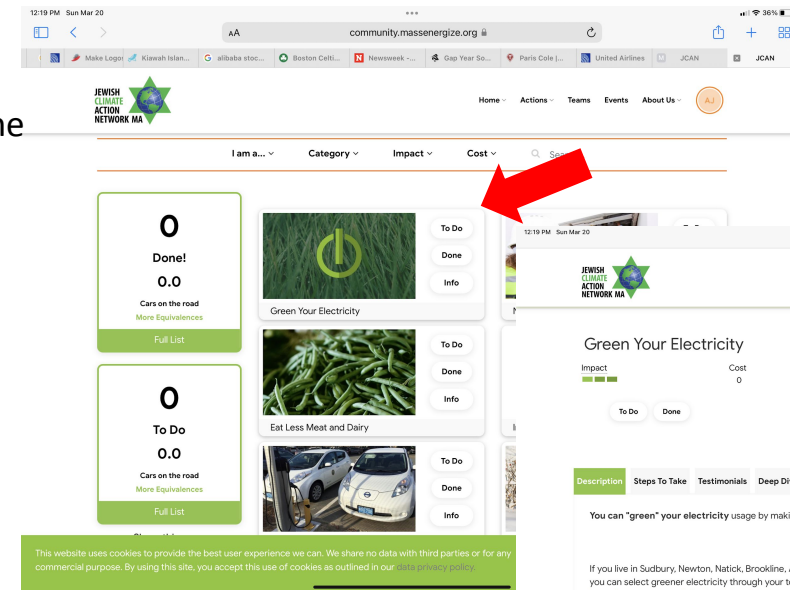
12:19 PM Sun Mar 20

36%

AA community.massenergize.org

Make Logo | Kiawah Islan... | alibaba stoc... | Boston Celti... | Newsweek -... | Gap Year So... | Paris Cole |... | United Airlines | JCAN | JCAN

ne

JEWISH CLIMATE ACTION NETWORK MA

Home Actions Teams Events About Us AJ

I am a... Category Impact Cost Sea

0
Done!
0.0
Cars on the road
More Equivalences
Full List

0
To Do
0.0
Cars on the road
More Equivalences
Full List

To Do
Done
Info
Green Your Electricity

To Do
Done
Info
Eat Less Meat and Dairy

To Do
Done
Info

12:19 PM Sun Mar 20

JEWISH CLIMATE ACTION NETWORK MA

Green Your Electricity

Impact
Cost
0

To Do Done

Description Steps To Take Testimonials Deep Di

You can "green" your electricity usage by maki

If you live in Sudbury, Newton, Natick, Brookline,
you can select greener electricity through your t

This website uses cookies to provide the best user experience we can. We share no data with third parties or for any commercial purpose. By using this site, you accept this use of cookies as outlined in our data privacy policy.